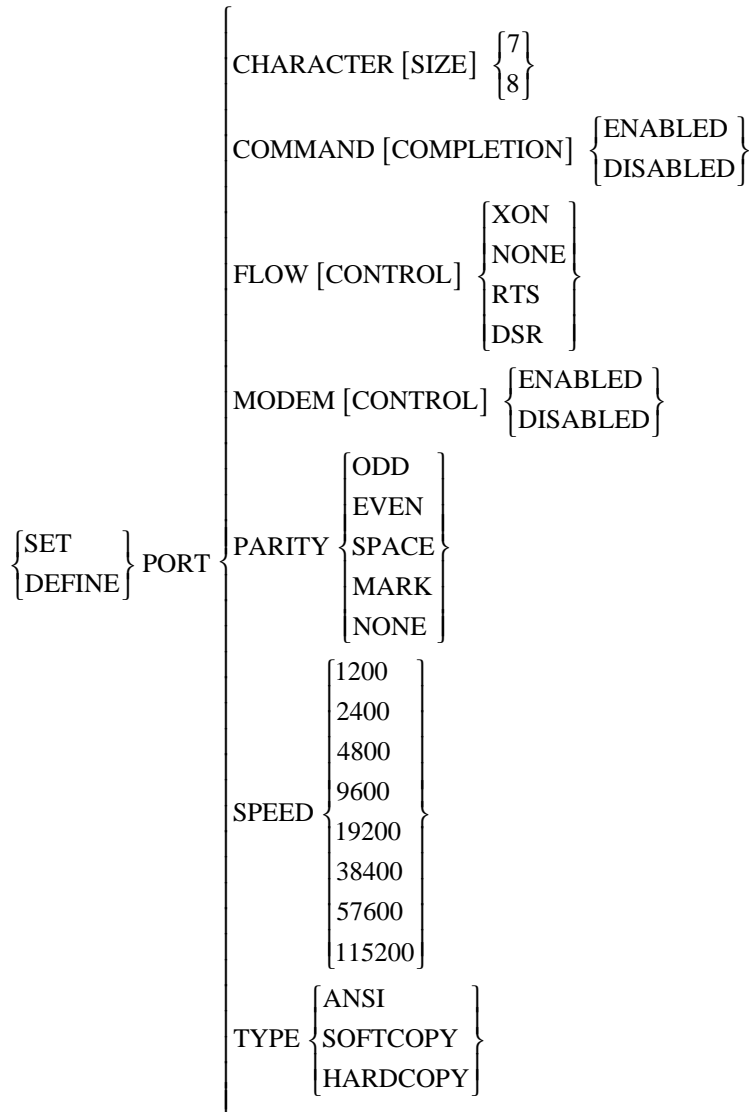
$\begin{Bmatrix} \text{SET} \\ \text{DEFINE} \end{Bmatrix}$ PORT $\begin{cases} \text{CHARACTER [SIZE]} \begin{Bmatrix} 7 \\ 8 \end{Bmatrix} \\ \text{COMMAND [COMPLETION]} \begin{Bmatrix} \text{ENABLED} \\ \text{DISABLED} \end{Bmatrix} \\ \text{FLOW [CONTROL]} \begin{Bmatrix} \text{XON} \\ \text{NONE} \\ \text{RTS} \\ \text{DSR} \end{Bmatrix} \\ \text{MODEM [CONTROL]} \begin{Bmatrix} \text{ENABLED} \\ \text{DISABLED} \end{Bmatrix} \\ \text{PARITY} \begin{Bmatrix} \text{ODD} \\ \text{EVEN} \\ \text{SPACE} \\ \text{MARK} \\ \text{NONE} \end{Bmatrix} \\ \text{SPEED} \begin{Bmatrix} 1200 \\ 2400 \\ 4800 \\ 9600 \\ 19200 \\ 38400 \\ 57600 \\ 115200 \end{Bmatrix} \\ \text{TYPE} \begin{Bmatrix} \text{ANSI} \\ \text{SOFTCOPY} \\ \text{HARDCOPY} \end{Bmatrix} \end{cases}$